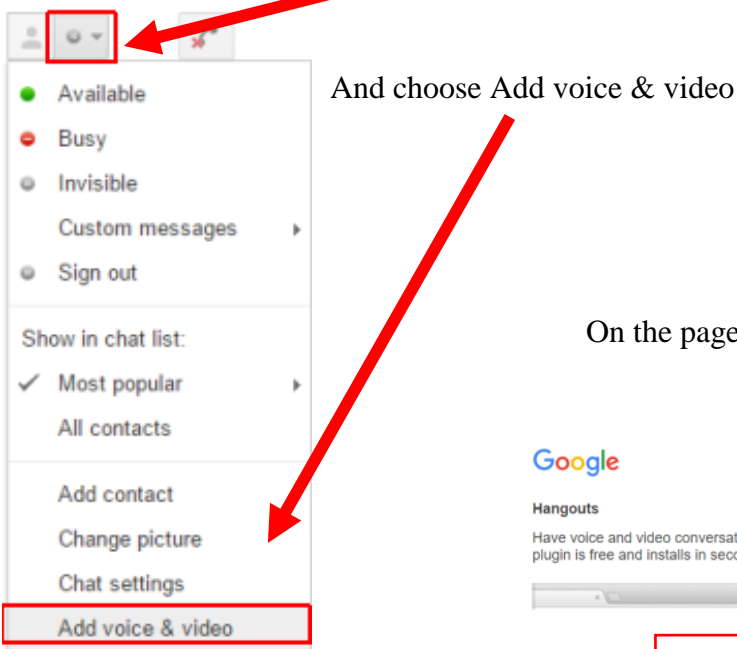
Available
Busy
Invisible
Custom messages
Sign out
Show in chat list:
Most popular
All contacts
Add contact
Change picture
Chat settings
Add voice & video

And choose Add voice & video

On the page

Google
Hangouts
Have voice and video conversat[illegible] plugin is free and installs in seco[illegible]